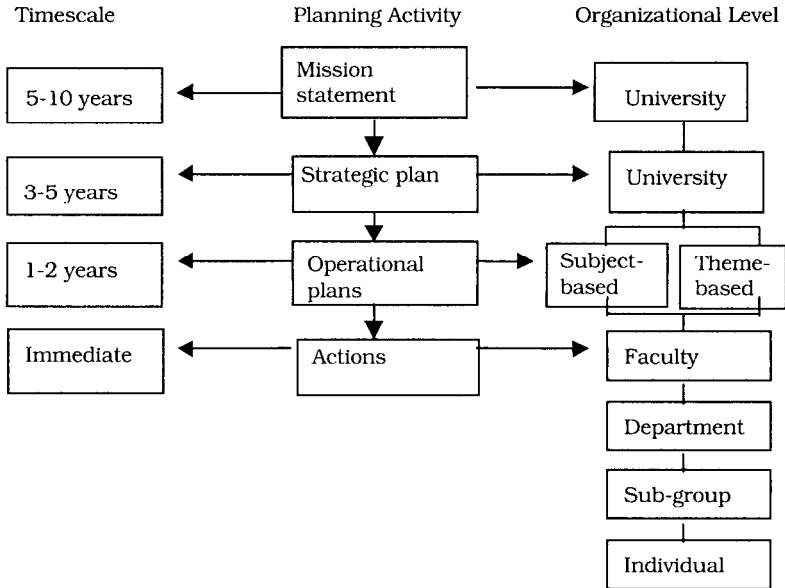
Timescale

Planning Activity

Organizational Level

5-10 years

Mission statement

University

3-5 years

Strategic plan

University

1-2 years

Operational plans

Subject-based

Theme-based

Immediate

Actions

Faculty

Department

Sub-group

Individual